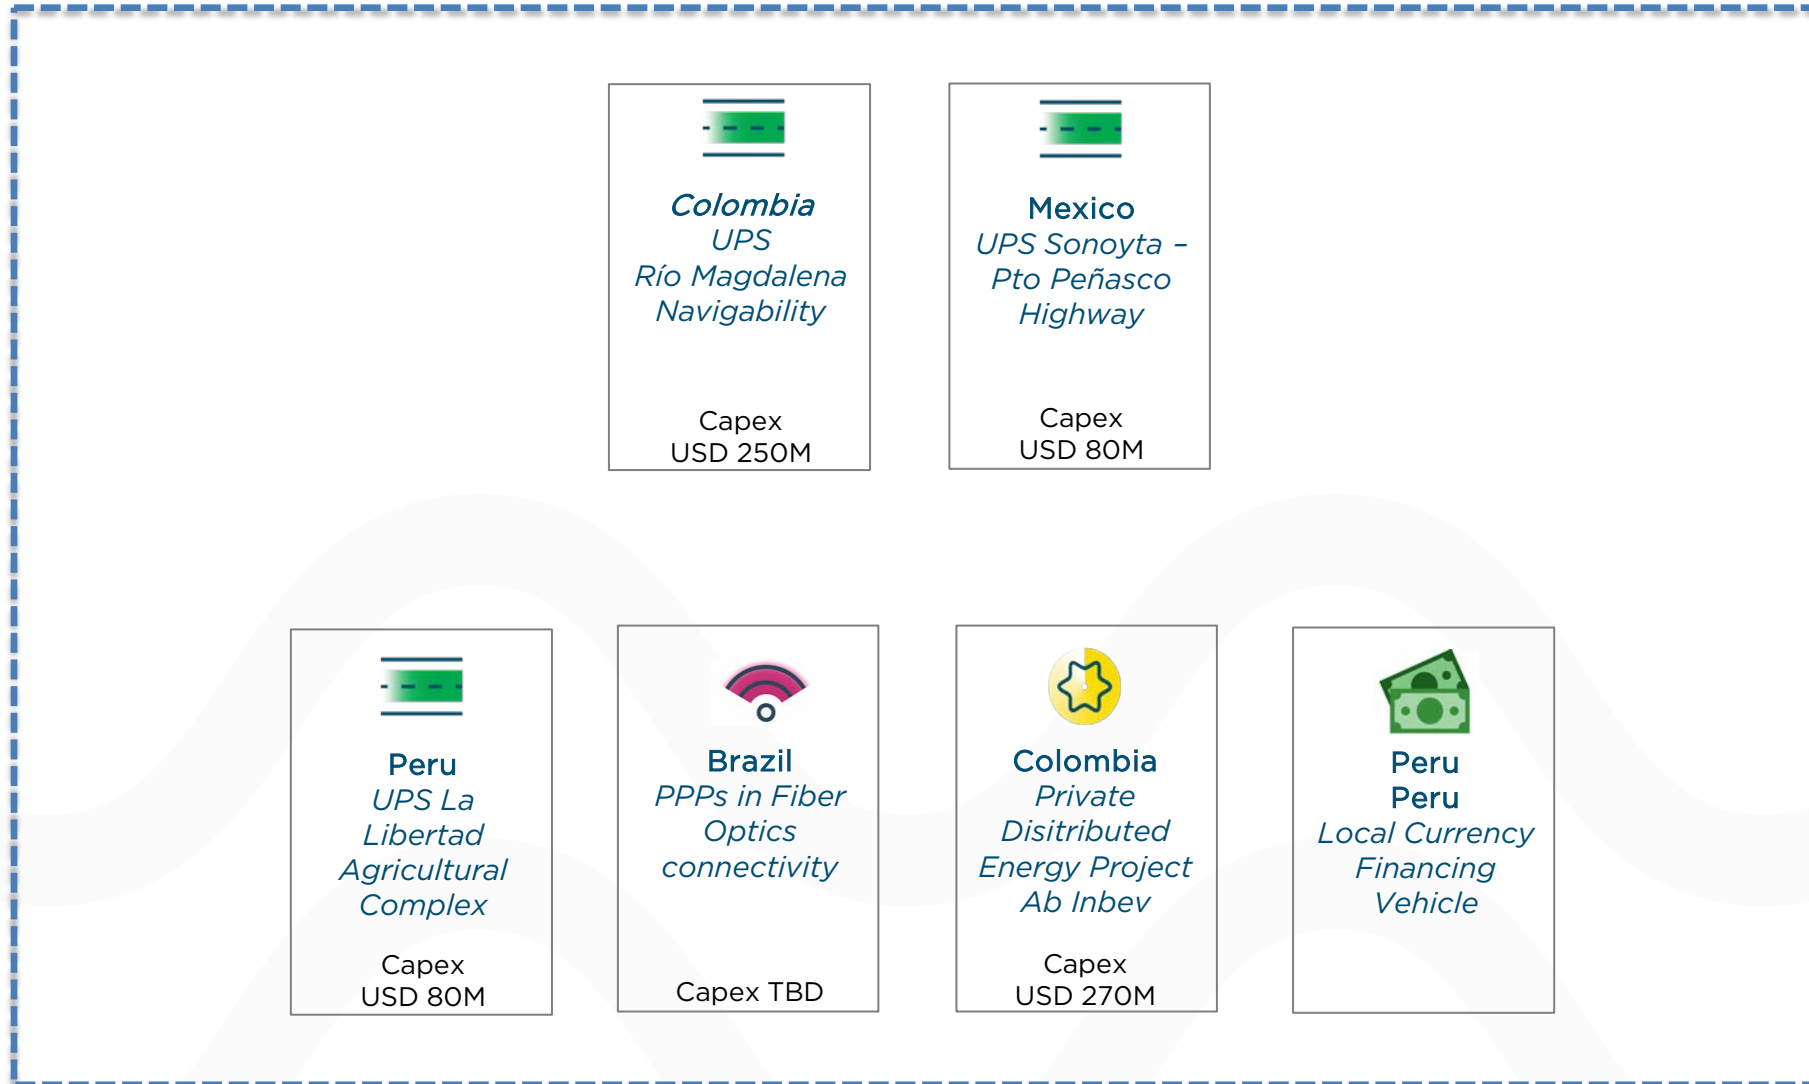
Colombia
UPS
Río Magdalena Navigability

Capex
USD 250M

Mexico
UPS Sonoyta – Pto Peñasco Highway

Capex
USD 80M

Peru
UPS La Libertad Agricultural Complex

Capex
USD 80M

Brazil
PPPs in Fiber Optics connectivity

Capex TBD

Colombia
Private Disitributed Energy Project Ab Inbev

Capex
USD 270M

Peru
Peru
Local Currency Financing Vehicle